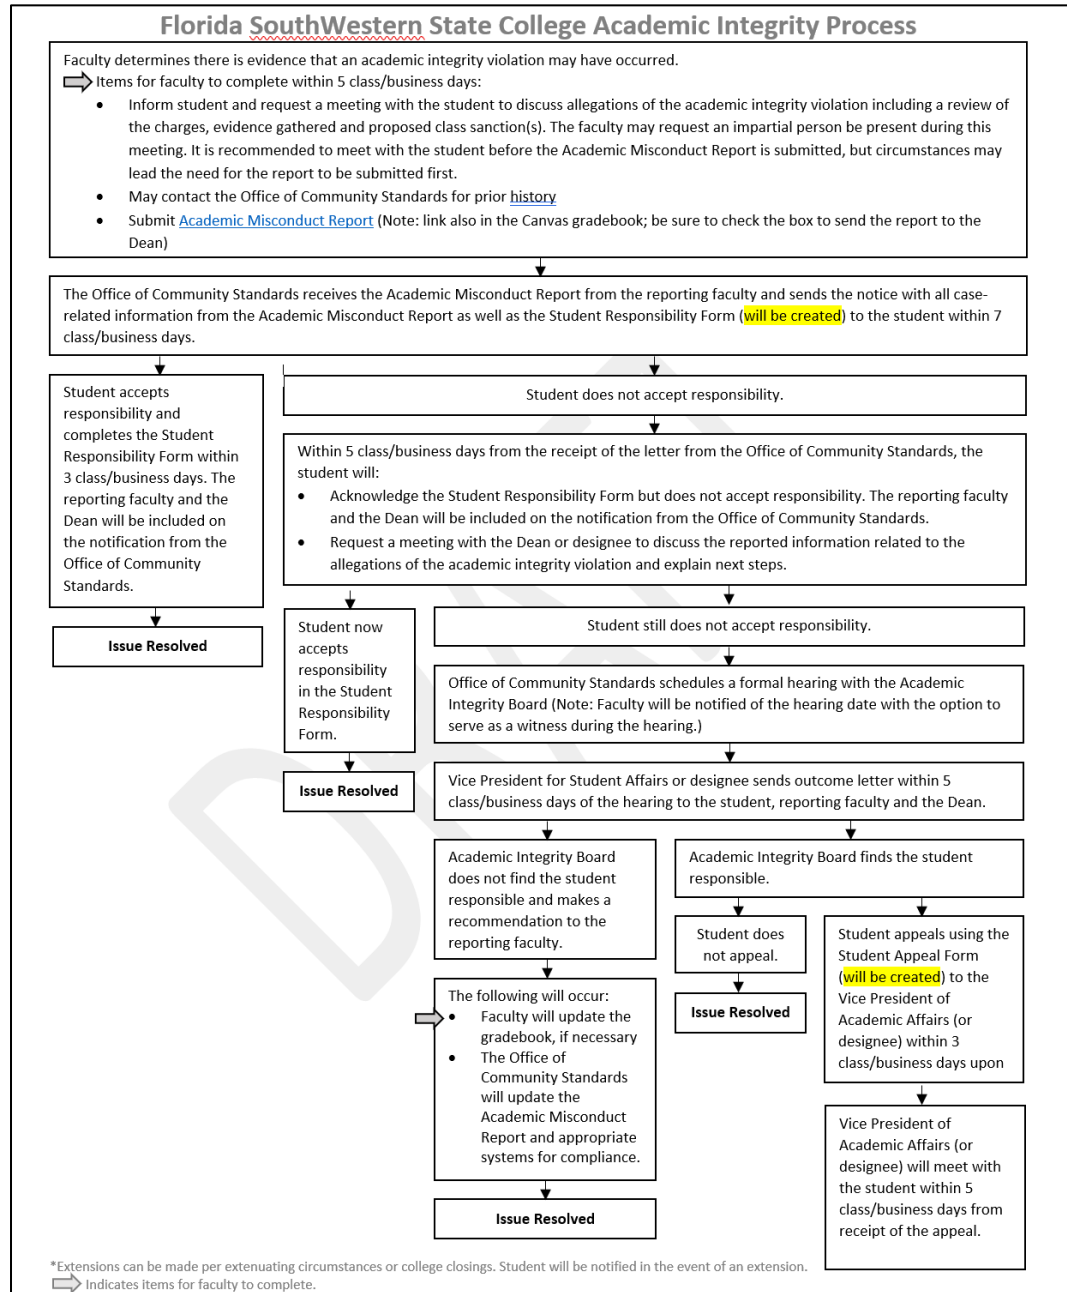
Florida SouthWestern State College Academic Integrity Process

Faculty determines there is evidence that an academic integrity violation may have occurred.
Items for faculty to complete within 5 class/business days:
- Inform student and request a meeting with the student to discuss allegations of the academic integrity violation including a review of the charges, evidence gathered and proposed class sanction(s). The faculty may request an impartial person be present during this meeting. It is recommended to meet with the student before the Academic Misconduct Report is submitted, but circumstances may lead the need for the report to be submitted first.
- May contact the Office of Community Standards for prior history
- Submit Academic Misconduct Report (Note: link also in the Canvas gradebook; be sure to check the box to send the report to the Dean)

The Office of Community Standards receives the Academic Misconduct Report from the reporting faculty and sends the notice with all case-related information from the Academic Misconduct Report as well as the Student Responsibility Form (will be created) to the student within 7 class/business days.

Student accepts responsibility and completes the Student Responsibility Form within 3 class/business days. The reporting faculty and the Dean will be included on the notification from the Office of Community Standards.

Issue Resolved

Student does not accept responsibility.

Within 5 class/business days from the receipt of the letter from the Office of Community Standards, the student will:
- Acknowledge the Student Responsibility Form but does not accept responsibility. The reporting faculty and the Dean will be included on the notification from the Office of Community Standards.
- Request a meeting with the Dean or designee to discuss the reported information related to the allegations of the academic integrity violation and explain next steps.

Student now accepts responsibility in the Student Responsibility Form.

Issue Resolved

Student still does not accept responsibility.

Office of Community Standards schedules a formal hearing with the Academic Integrity Board (Note: Faculty will be notified of the hearing date with the option to serve as a witness during the hearing.)

Vice President for Student Affairs or designee sends outcome letter within 5 class/business days of the hearing to the student, reporting faculty and the Dean.

Academic Integrity Board does not find the student responsible and makes a recommendation to the reporting faculty.

The following will occur:
- Faculty will update the gradebook, if necessary
- The Office of Community Standards will update the Academic Misconduct Report and appropriate systems for compliance.

Issue Resolved

Academic Integrity Board finds the student responsible.

Student does not appeal.

Issue Resolved

Student appeals using the Student Appeal Form (will be created) to the Vice President of Academic Affairs (or designee) within 3 class/business days upon

Vice President of Academic Affairs (or designee) will meet with the student within 5 class/business days from receipt of the appeal.

*Extensions can be made per extenuating circumstances or college closings. Student will be notified in the event of an extension.
Indicates items for faculty to complete.